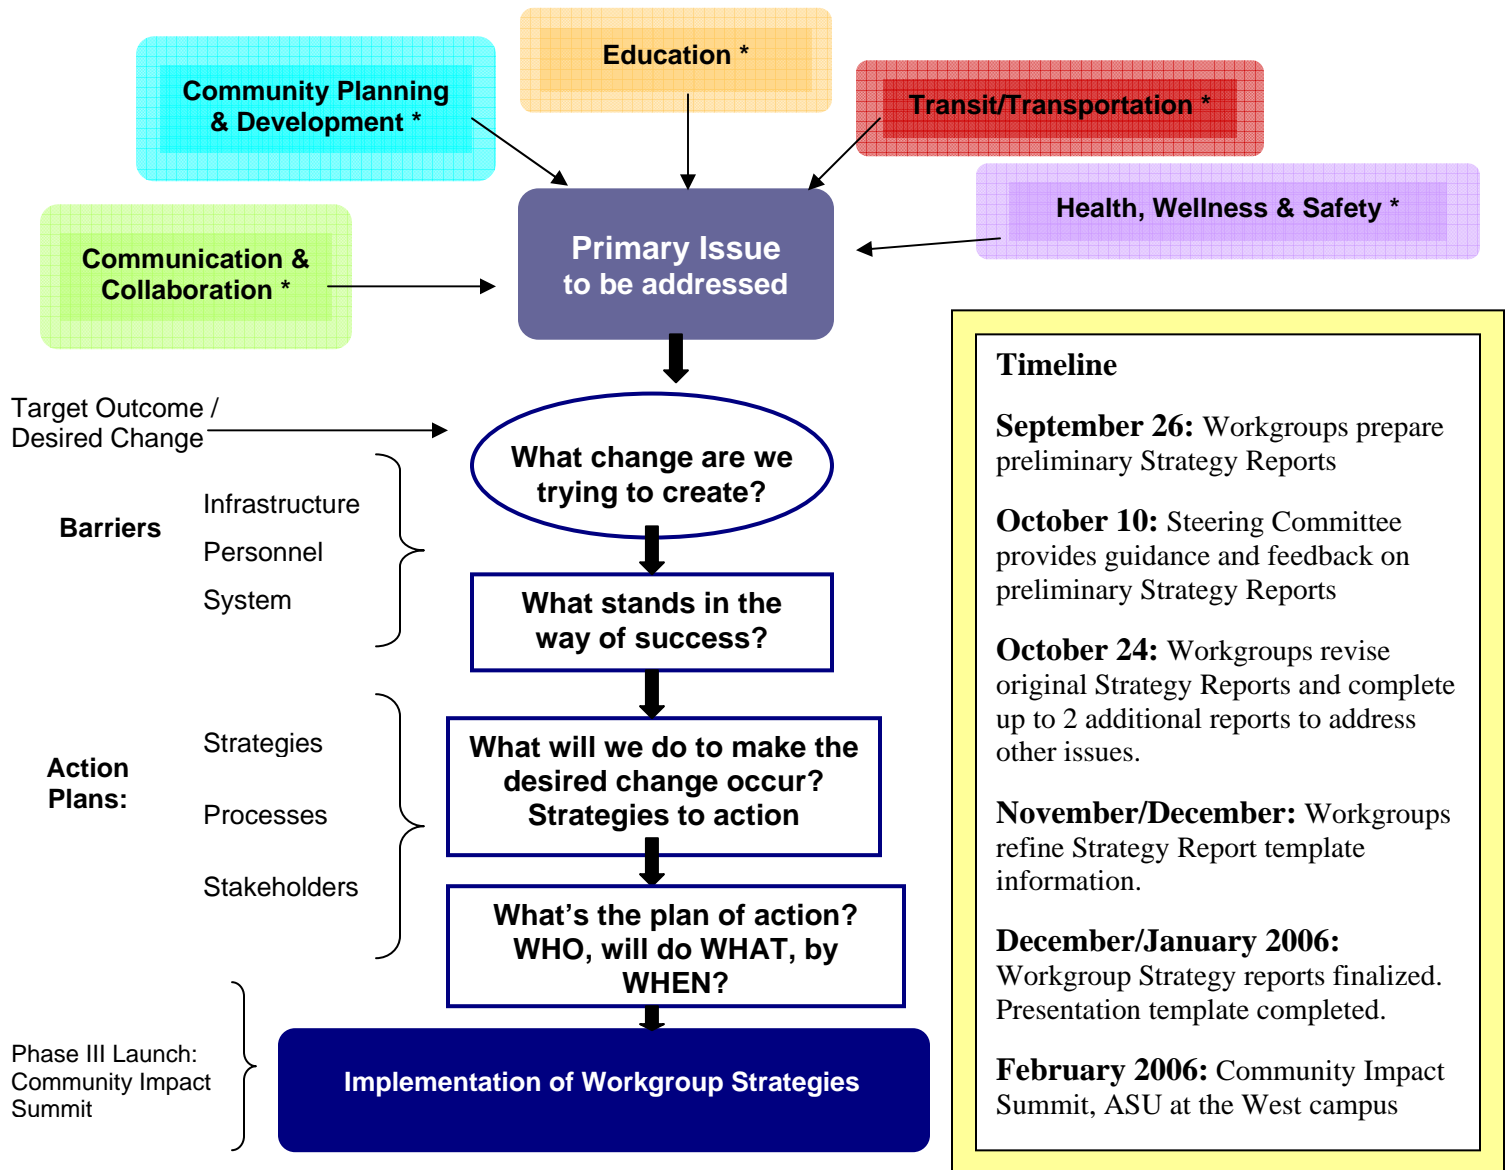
Education *

Community Planning & Development *

Transit/Transportation *

Health, Wellness & Safety *

Communication & Collaboration *

Primary Issue to be addressed

Target Outcome / Desired Change

What change are we trying to create?

Barriers

Infrastructure

Personnel

System

What stands in the way of success?

Action Plans:

Strategies

Processes

Stakeholders

What will we do to make the desired change occur? Strategies to action

What's the plan of action? WHO, will do WHAT, by WHEN?

Phase III Launch: Community Impact Summit

Implementation of Workgroup Strategies

Timeline

**September 26:** Workgroups prepare preliminary Strategy Reports

**October 10:** Steering Committee provides guidance and feedback on preliminary Strategy Reports

**October 24:** Workgroups revise original Strategy Reports and complete up to 2 additional reports to address other issues.

**November/December:** Workgroups refine Strategy Report template information.

**December/January 2006:** Workgroup Strategy reports finalized. Presentation template completed.

**February 2006:** Community Impact Summit, ASU at the West campus